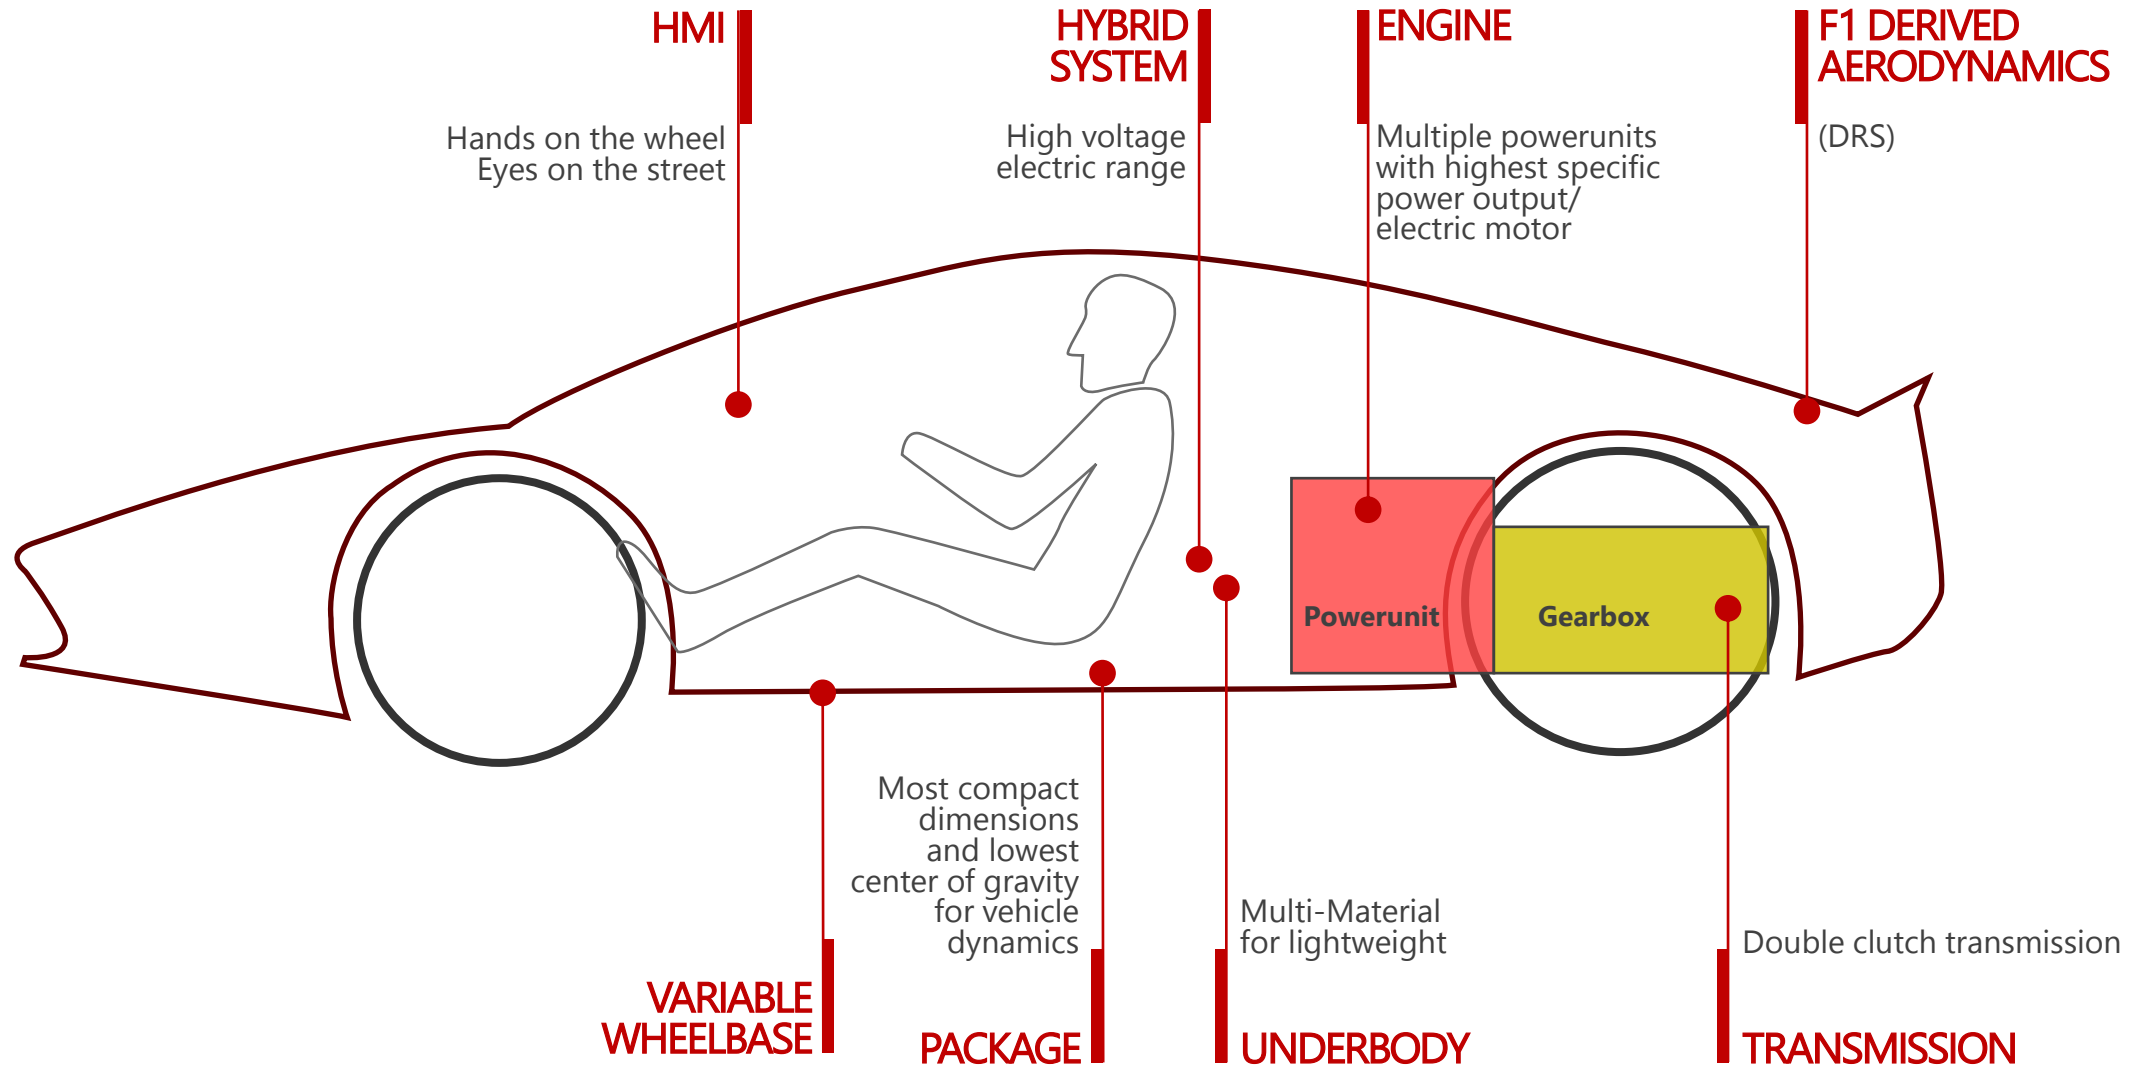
HMI

Hands on the wheel
Eyes on the street

HYBRID SYSTEM

High voltage
electric range

ENGINE

Multiple powerunits with highest specific power output/ electric motor

F1 DERIVED AERODYNAMICS

(DRS)

Powerunit

Gearbox

Most compact dimensions and lowest center of gravity for vehicle dynamics

Multi-Material for lightweight

Double clutch transmission

VARIABLE WHEELBASE

PACKAGE

UNDERBODY

TRANSMISSION